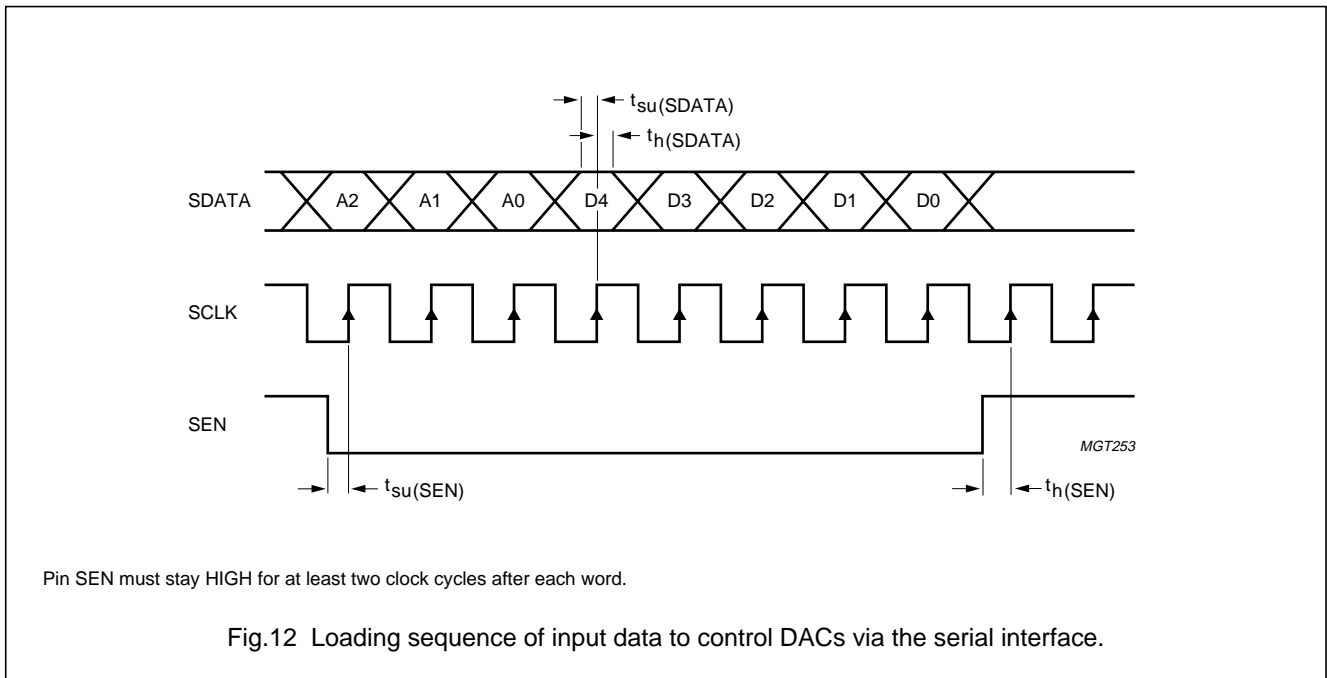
$t_{su(SDATA)}$

$t_{h(SDATA)}$

SDATA

A2

A1

A0

D4

D3

D2

D1

D0

SCLK

SEN

MGT253

$t_{su(SEN)}$

$t_{h(SEN)}$

Pin SEN must stay HIGH for at least two clock cycles after each word.

Fig.12 Loading sequence of input data to control DACs via the serial interface.